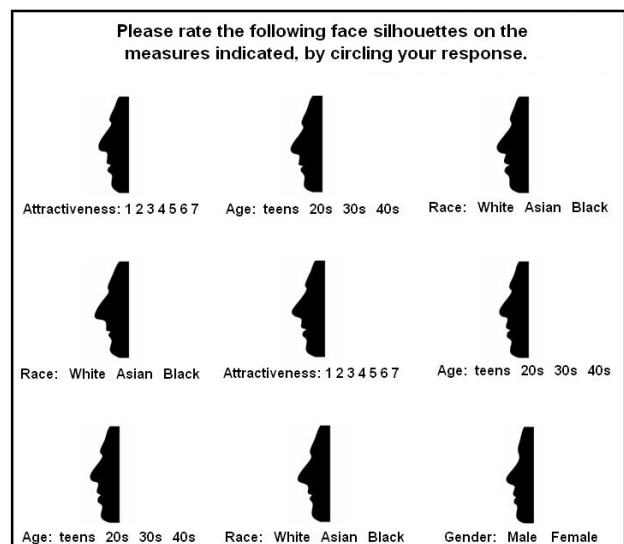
Please rate the following face silhouettes on the measures indicated, by circling your response.

Attractiveness: 1 2 3 4 5 6 7

Age: teens 20s 30s 40s

Race: White Asian Black

Race: White Asian Black

Attractiveness: 1 2 3 4 5 6 7

Age: teens 20s 30s 40s

Age: teens 20s 30s 40s

Race: White Asian Black

Gender: Male Female